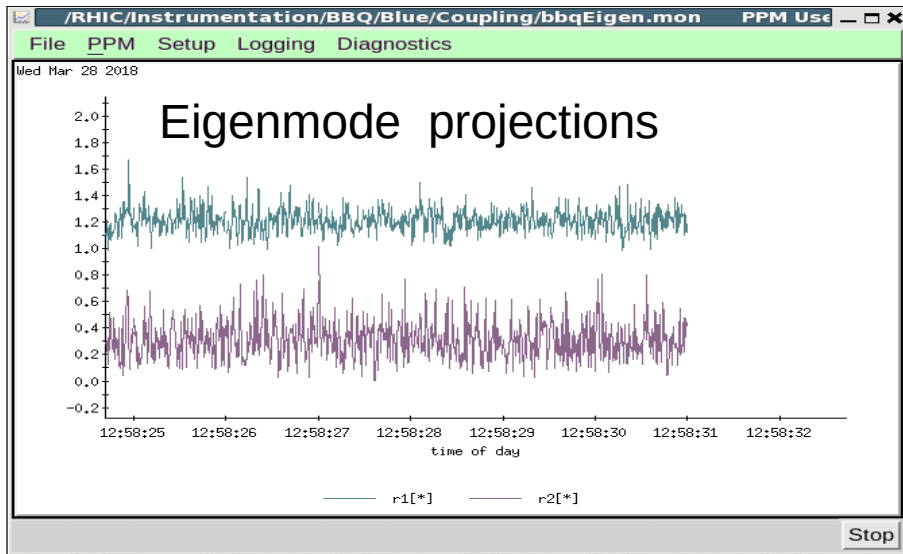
/RHIC/Instrumentation/BBQ/Blue/Coupling/bbqEigen.mon PPM Use

File PPM Setup Logging Diagnostics

Wed Mar 28 2018

Eigenmode projections

2.0
1.8
1.6
1.4
1.2
1.0
0.8
0.6
0.4
0.2
0.0
−0.2

12:58:25 12:58:26 12:58:27 12:58:28 12:58:29 12:58:30 12:58:31 12:58:32

time of day

r1[*] r2[*]

Stop